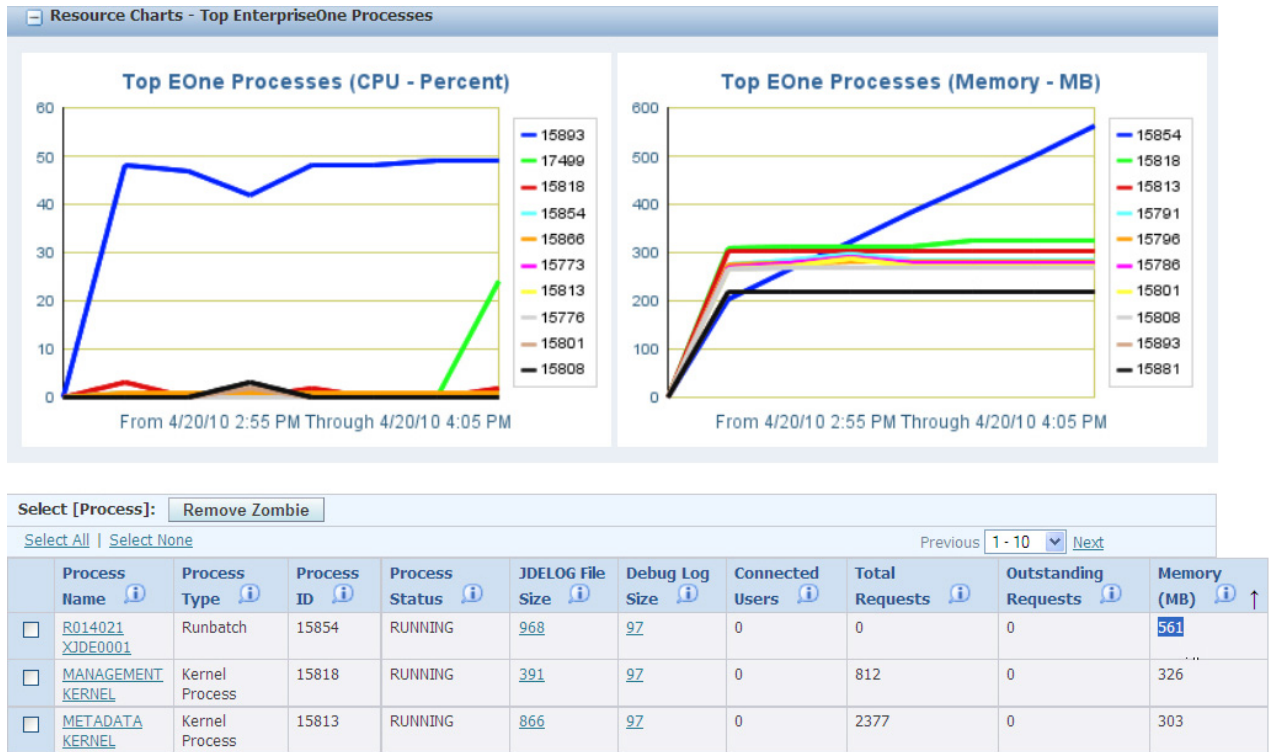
Resource Charts - Top EnterpriseOne Processes

Top EOne Processes (CPU - Percent)

60
50
40
30
20
10
0

15893
17499
15818
15854
15866
15773
15813
15776
15801
15808

From 4/20/10 2:55 PM Through 4/20/10 4:05 PM

Top EOne Processes (Memory - MB)

600
500
400
300
200
100
0

15854
15818
15813
15791
15796
15786
15801
15808
15893
15881

From 4/20/10 2:55 PM Through 4/20/10 4:05 PM

Select [Process]: Remove Zombie

Select All | Select None

Previous 1 - 10 Next

| | Process Name | Process Type | Process ID | Process Status | JDELOG File Size | Debug Log Size | Connected Users | Total Requests | Outstanding Requests | Memory (MB) |
|---|---|---|---|---|---|---|---|---|---|---|
| ☐ | R014021 XJDE0001 | Runbatch | 15854 | RUNNING | 968 | 97 | 0 | 0 | 0 | 561 |
| ☐ | MANAGEMENT KERNEL | Kernel Process | 15818 | RUNNING | 391 | 97 | 0 | 812 | 0 | 326 |
| ☐ | METADATA KERNEL | Kernel Process | 15813 | RUNNING | 866 | 97 | 0 | 2377 | 0 | 303 |